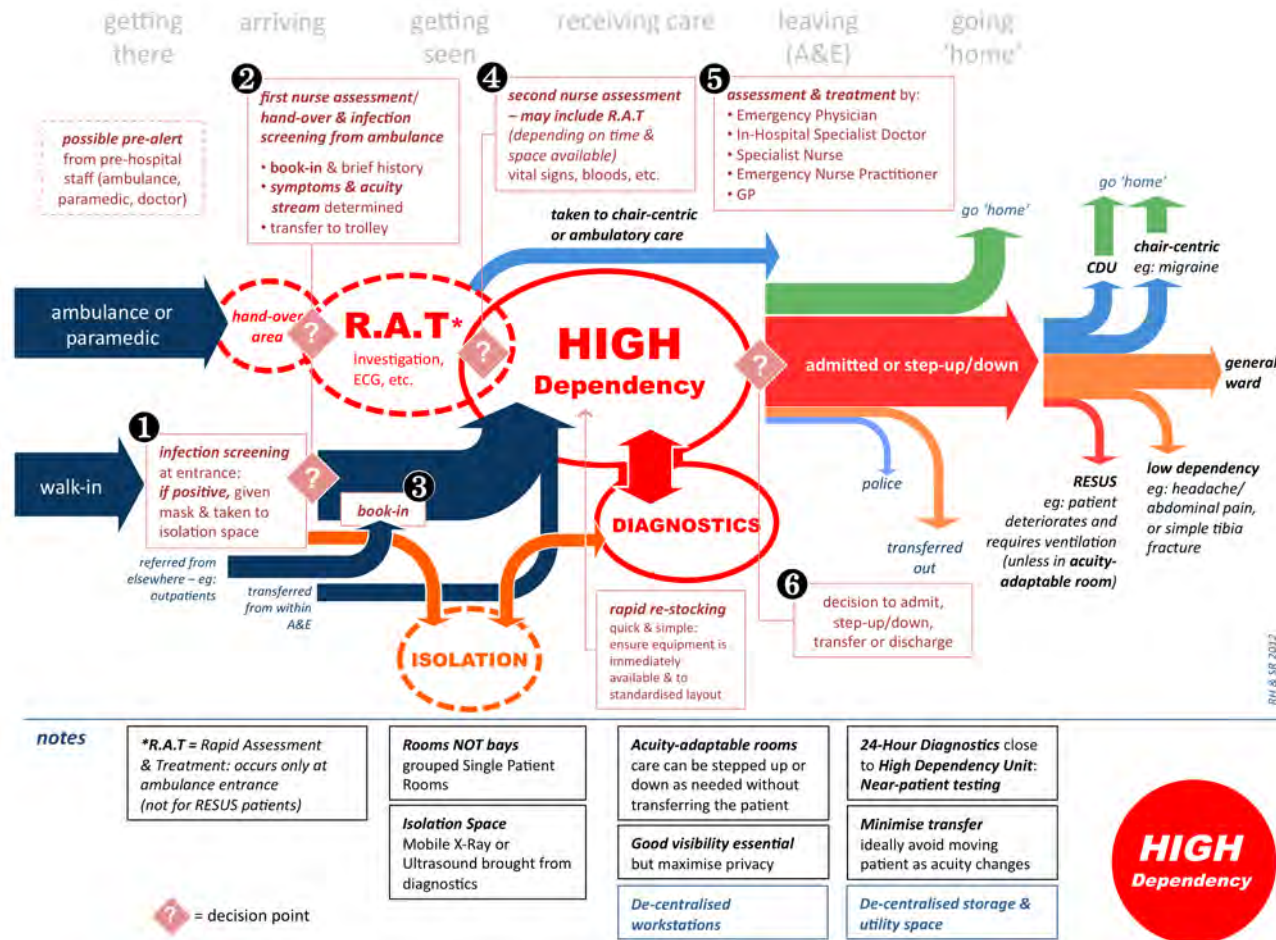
getting there | arriving | getting seen | receiving care | leaving (A&E) | going 'home'

possible pre-alert from pre-hospital staff (ambulance, paramedic, doctor)

2 first nurse assessment/ hand-over & infection screening from ambulance
• book-in & brief history
• symptoms & acuity stream determined
• transfer to trolley

4 second nurse assessment – may include R.A.T (depending on time & space available) vital signs, bloods, etc.

5 assessment & treatment by:
• Emergency Physician
• In-Hospital Specialist Doctor
• Specialist Nurse
• Emergency Nurse Practitioner
• GP

taken to chair-centric or ambulatory care

go 'home'

go 'home'

CDU

chair-centric eg: migraine

ambulance or paramedic

hand-over area

?

R.A.T* Investigation, ECG, etc.

?

HIGH Dependency

?

admitted or step-up/down

general ward

1 infection screening at entrance: if positive, given mask & taken to isolation space

walk-in

?

book-in 3

referred from elsewhere – eg: outpatients

transferred from within A&E

DIAGNOSTICS

ISOLATION

police

transferred out

RESUS eg: patient deteriorates and requires ventilation (unless in acuity-adaptable room)

low dependency eg: headache/ abdominal pain, or simple tibia fracture

rapid re-stocking quick & simple: ensure equipment is immediately available & to standardised layout

6 decision to admit, step-up/down, transfer or discharge

RH & SR 2012

notes

*R.A.T = Rapid Assessment & Treatment: occurs only at ambulance entrance (not for RESUS patients)

Rooms NOT bays grouped Single Patient Rooms

Isolation Space Mobile X-Ray or Ultrasound brought from diagnostics

Acuity-adaptable rooms care can be stepped up or down as needed without transferring the patient

Good visibility essential but maximise privacy

De-centralised workstations

24-Hour Diagnostics close to High Dependency Unit: Near-patient testing

Minimise transfer ideally avoid moving patient as acuity changes

De-centralised storage & utility space

HIGH Dependency

? = decision point